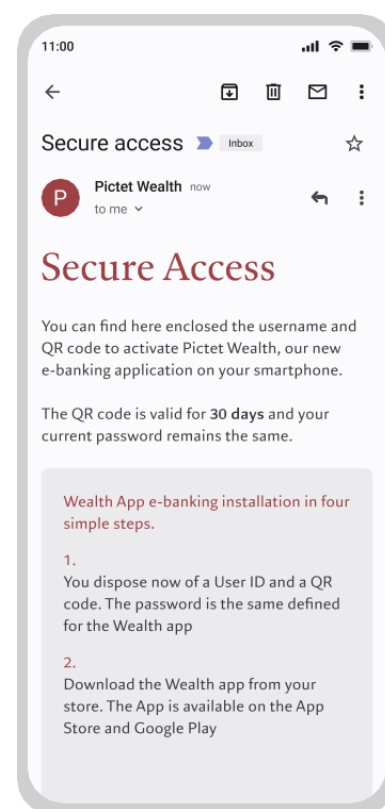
11:00

Secure access Inbox

P Pictet Wealth now
to me

Secure Access

You can find here enclosed the username and QR code to activate Pictet Wealth, our new e-banking application on your smartphone.

The QR code is valid for **30 days** and your current password remains the same.

Wealth App e-banking installation in four simple steps.

1.
You dispose now of a User ID and a QR code. The password is the same defined for the Wealth app

2.
Download the Wealth app from your store. The App is available on the App Store and Google Play